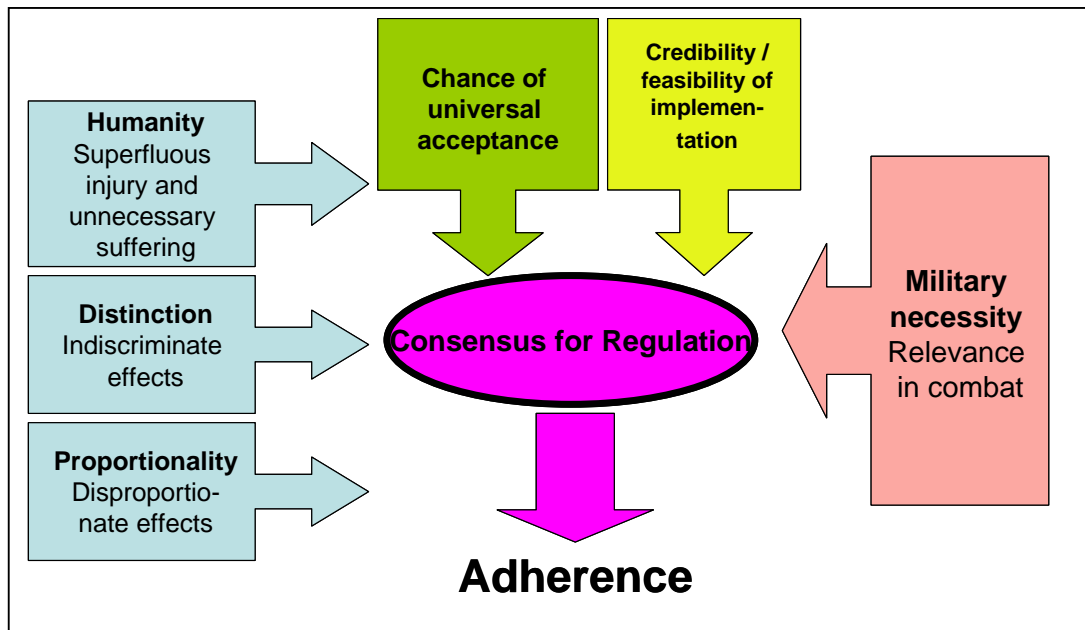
Humanity
Superfluous injury and unnecessary suffering

Chance of universal acceptance

Credibility / feasibility of implementation

Distinction
Indiscriminate effects

Consensus for Regulation

Military necessity
Relevance in combat

Proportionality
Disproportionate effects

Adherence